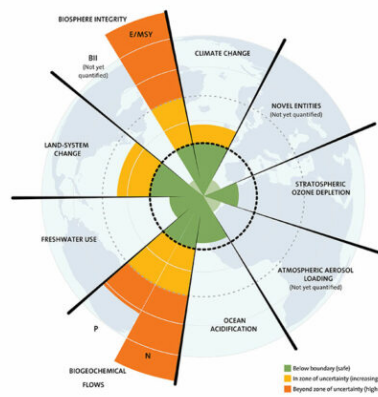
BIOSPHERE INTEGRITY

E/MSY

BII
(Not yet quantified)

CLIMATE CHANGE

NOVEL ENTITIES
(Not yet quantified)

STRATOSPHERIC OZONE DEPLETION

ATMOSPHERIC AEROSOL LOADING
(Not yet quantified)

OCEAN ACIDIFICATION

LAND-SYSTEM CHANGE

FRESHWATER USE

P

N

BIOGEOCHEMICAL FLOWS

Below boundary (safe)
In zone of uncertainty (increasing
Beyond zone of uncertainty (high